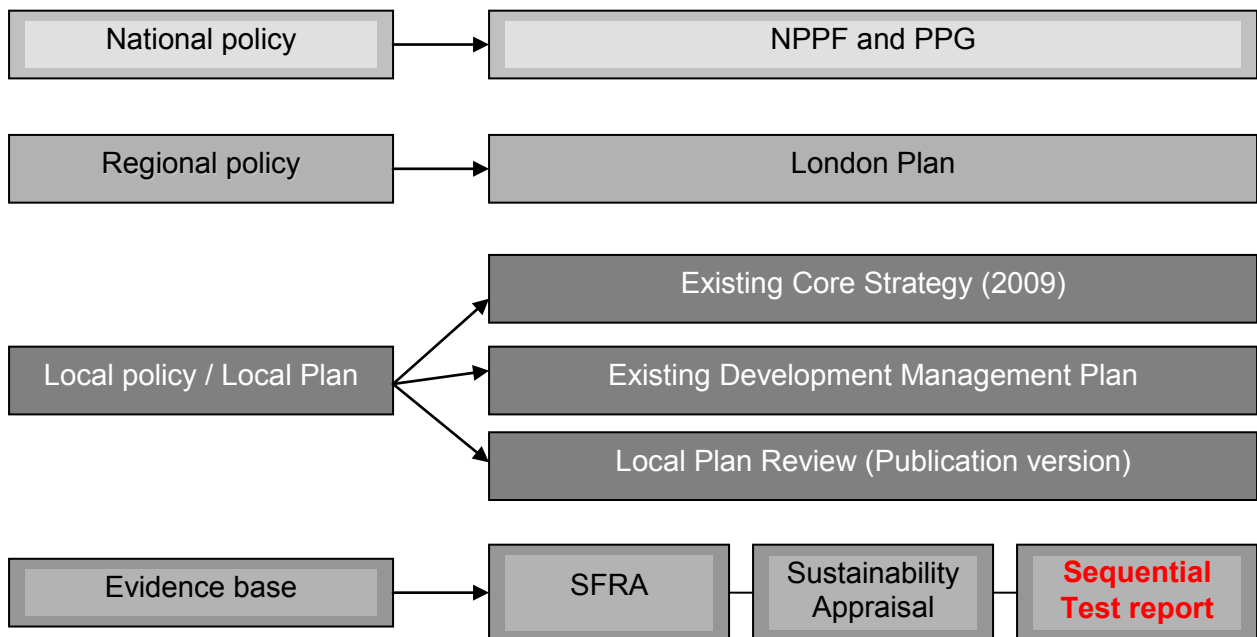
National policy

NPPF and PPG

Regional policy

London Plan

Local policy / Local Plan

Existing Core Strategy (2009)

Existing Development Management Plan

Local Plan Review (Publication version)

Evidence base

SFRA

Sustainability Appraisal

Sequential Test report